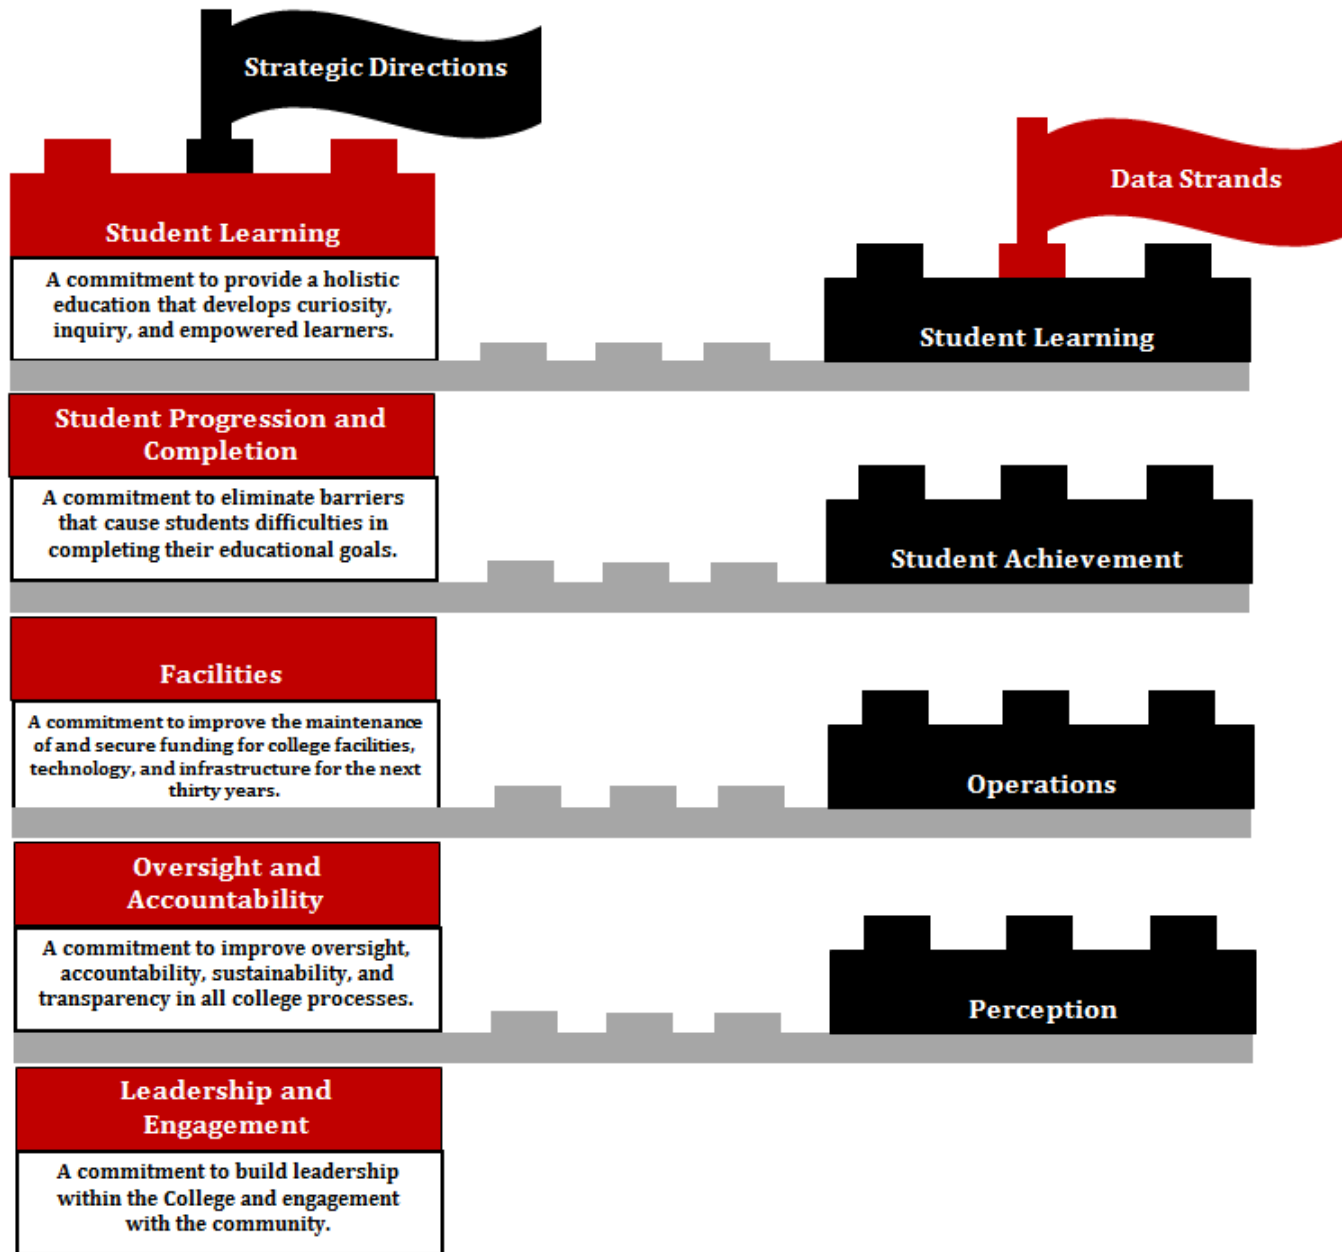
Strategic Directions

Student Learning

A commitment to provide a holistic education that develops curiosity, inquiry, and empowered learners.

Student Progression and Completion

A commitment to eliminate barriers that cause students difficulties in completing their educational goals.

Facilities

A commitment to improve the maintenance of and secure funding for college facilities, technology, and infrastructure for the next thirty years.

Oversight and Accountability

A commitment to improve oversight, accountability, sustainability, and transparency in all college processes.

Leadership and Engagement

A commitment to build leadership within the College and engagement with the community.

Data Strands

Student Learning

Student Achievement

Operations

Perception